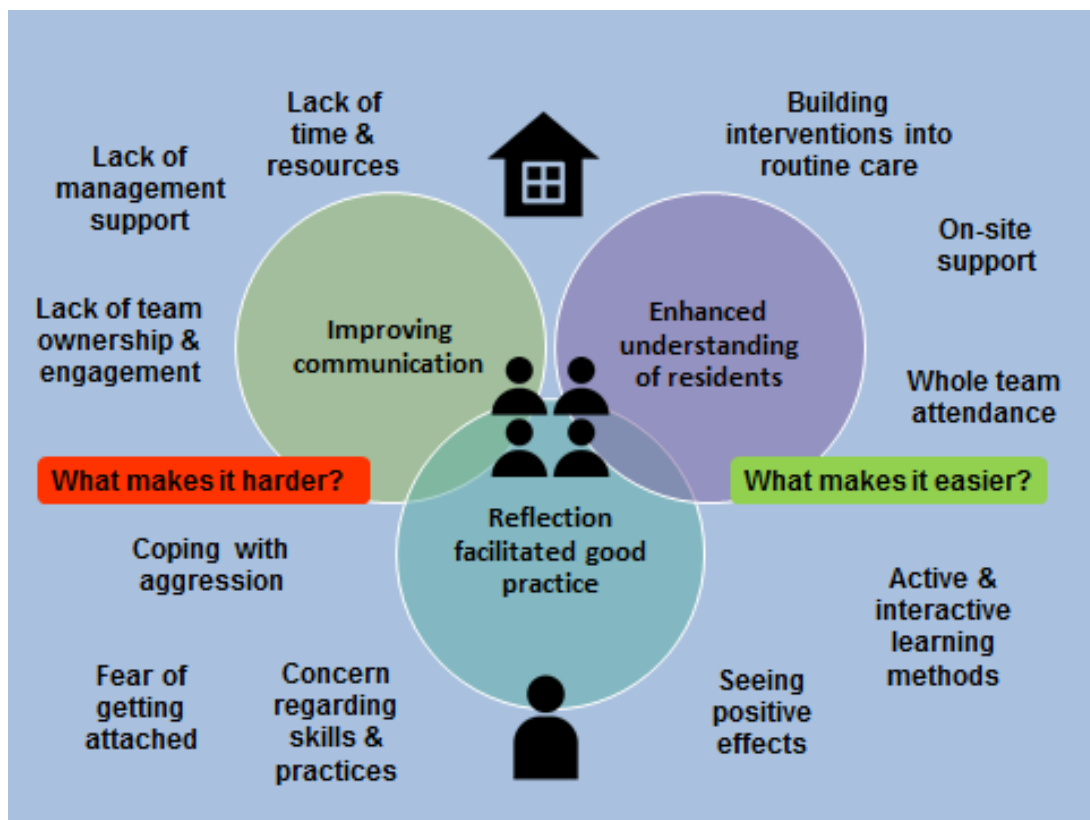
Lack of time & resources

Lack of management support

Lack of team ownership & engagement

Building interventions into routine care

On-site support

Whole team attendance

Improving communication

Enhanced understanding of residents

What makes it harder?

What makes it easier?

Reflection facilitated good practice

Coping with aggression

Fear of getting attached

Concern regarding skills & practices

Seeing positive effects

Active & interactive learning methods